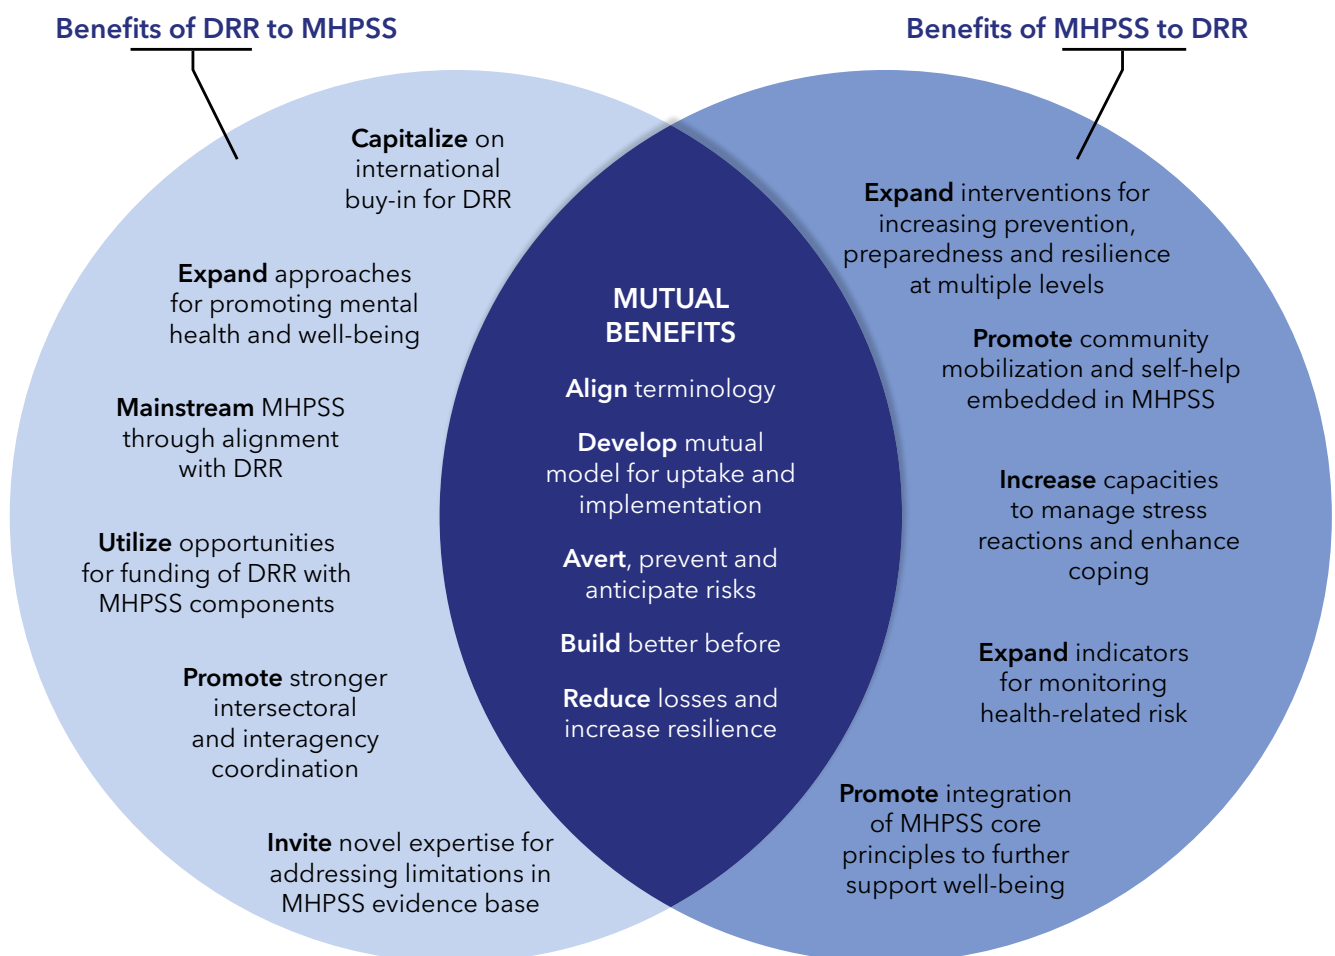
Benefits of DRR to MHPSS

Benefits of MHPSS to DRR

Capitalize on international buy-in for DRR

Expand approaches for promoting mental health and well-being

Mainstream MHPSS through alignment with DRR

Utilize opportunities for funding of DRR with MHPSS components

Promote stronger intersectoral and interagency coordination

Invite novel expertise for addressing limitations in MHPSS evidence base

MUTUAL BENEFITS

Align terminology

Develop mutual model for uptake and implementation

Avert, prevent and anticipate risks

Build better before

Reduce losses and increase resilience

Expand interventions for increasing prevention, preparedness and resilience at multiple levels

Promote community mobilization and self-help embedded in MHPSS

Increase capacities to manage stress reactions and enhance coping

Expand indicators for monitoring health-related risk

Promote integration of MHPSS core principles to further support well-being